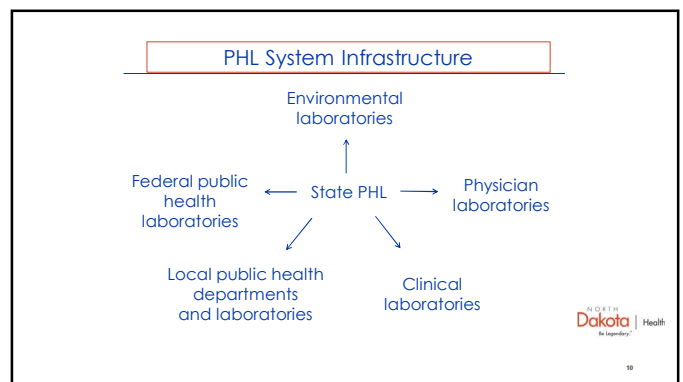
PHL System Infrastructure

Environmental laboratories

Federal public health laboratories

State PHL

Physician laboratories

Local public health departments and laboratories

Clinical laboratories

NORTH Dakota | Health
Be Legendary.

10